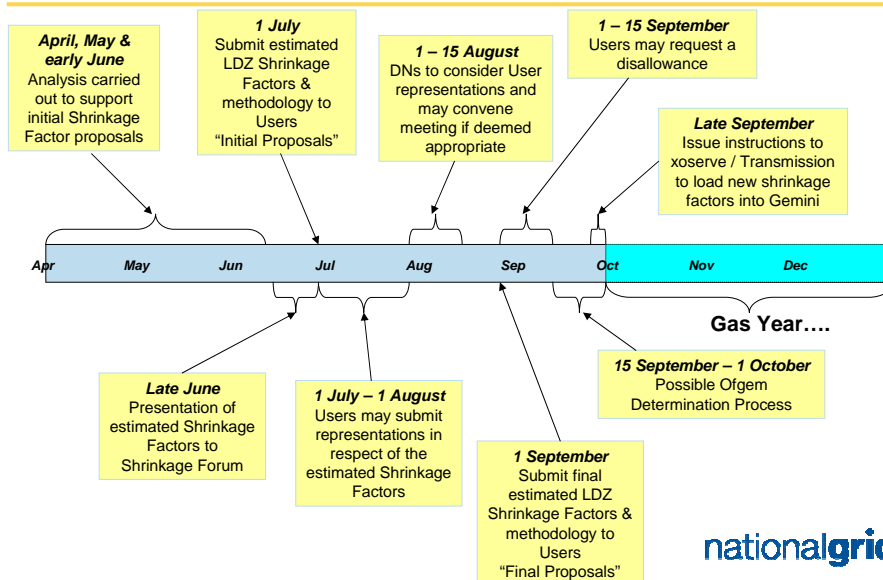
**April, May & early June**
Analysis carried out to support initial Shrinkage Factor proposals

**1 July**
Submit estimated LDZ Shrinkage Factors & methodology to Users
“Initial Proposals”

**1 – 15 August**
DNs to consider User representations and may convene meeting if deemed appropriate

**1 – 15 September**
Users may request a disallowance

**Late September**
Issue instructions to xoserve / Transmission to load new shrinkage factors into Gemini

Apr May Jun Jul Aug Sep Oct Nov Dec

Gas Year….

**Late June**
Presentation of estimated Shrinkage Factors to Shrinkage Forum

**1 July – 1 August**
Users may submit representations in respect of the estimated Shrinkage Factors

**1 September**
Submit final estimated LDZ Shrinkage Factors & methodology to Users
“Final Proposals”

**15 September – 1 October**
Possible Ofgem Determination Process

nationalgri